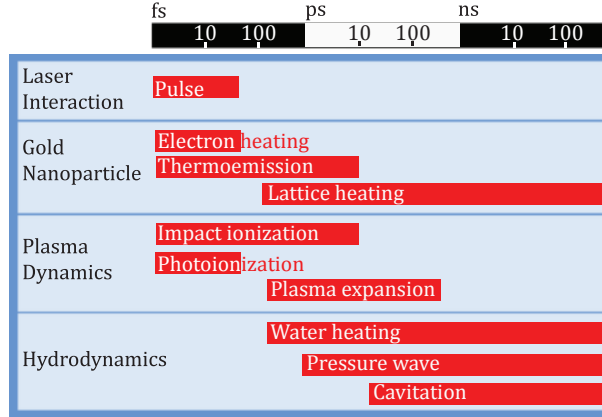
fs ps ns
10 100 10 100 10 100

Laser Interaction
Pulse

Gold Nanoparticle
Electron heating
Thermoemission
Lattice heating

Plasma Dynamics
Impact ionization
Photoionization
Plasma expansion

Hydrodynamics
Water heating
Pressure wave
Cavitation